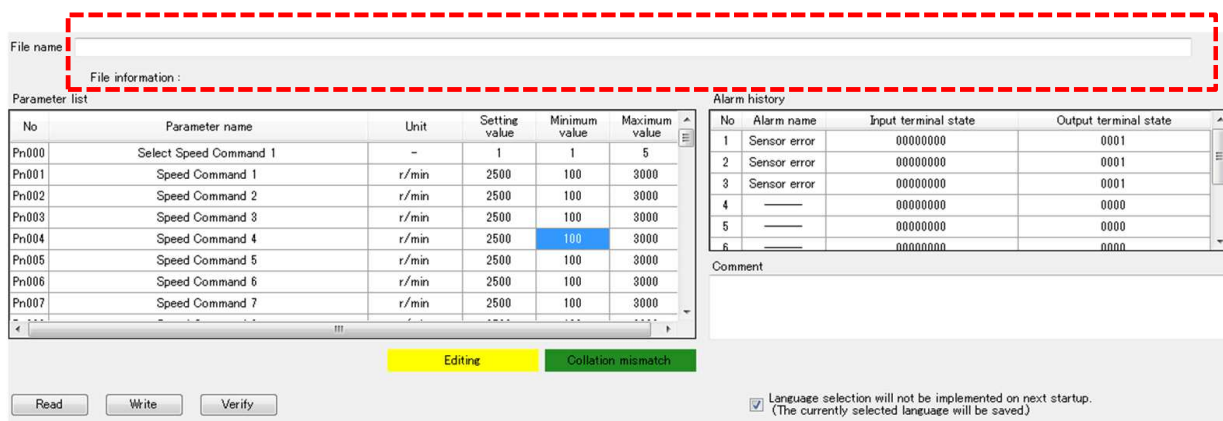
File name

File information :

Parameter list

| No | Parameter name | Unit | Setting value | Minimum value | Maximum value |
|---|---|---|---|---|---|
| Pn000 | Select Speed Command 1 | – | 1 | 1 | 5 |
| Pn001 | Speed Command 1 | r/min | 2500 | 100 | 3000 |
| Pn002 | Speed Command 2 | r/min | 2500 | 100 | 3000 |
| Pn003 | Speed Command 3 | r/min | 2500 | 100 | 3000 |
| Pn004 | Speed Command 4 | r/min | 2500 | 100 | 3000 |
| Pn005 | Speed Command 5 | r/min | 2500 | 100 | 3000 |
| Pn006 | Speed Command 6 | r/min | 2500 | 100 | 3000 |
| Pn007 | Speed Command 7 | r/min | 2500 | 100 | 3000 |

Alarm history

| No | Alarm name | Input terminal state | Output terminal state |
|---|---|---|---|
| 1 | Sensor error | 00000000 | 0001 |
| 2 | Sensor error | 00000000 | 0001 |
| 3 | Sensor error | 00000000 | 0001 |
| 4 | ——— | 00000000 | 0000 |
| 5 | ——— | 00000000 | 0000 |
| 6 | ——— | 00000000 | 0000 |

Comment

Editing

Collation mismatch

Read

Write

Verify

Language selection will not be implemented on next startup.
(The currently selected language will be saved.)